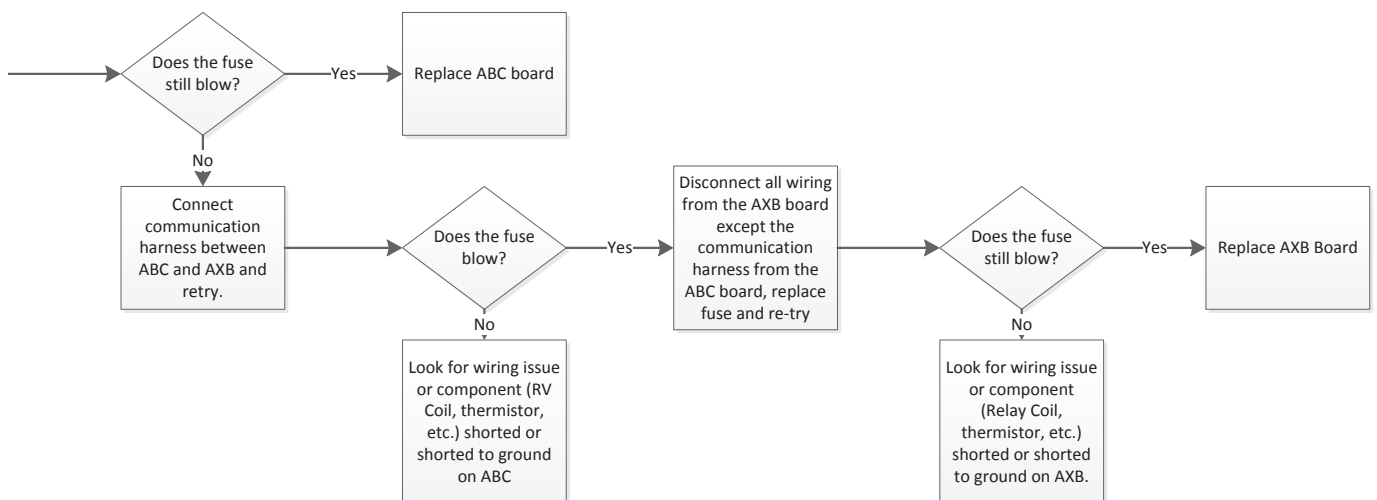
Does the fuse still blow?

Yes

Replace ABC board

No

Connect communication harness between ABC and AXB and retry.

Does the fuse blow?

Yes

No

Look for wiring issue or component (RV Coil, thermistor, etc.) shorted or shorted to ground on ABC

Disconnect all wiring from the AXB board except the communication harness from the ABC board, replace fuse and re-try

Does the fuse still blow?

Yes

Replace AXB Board

No

Look for wiring issue or component (Relay Coil, thermistor, etc.) shorted or shorted to ground on AXB.